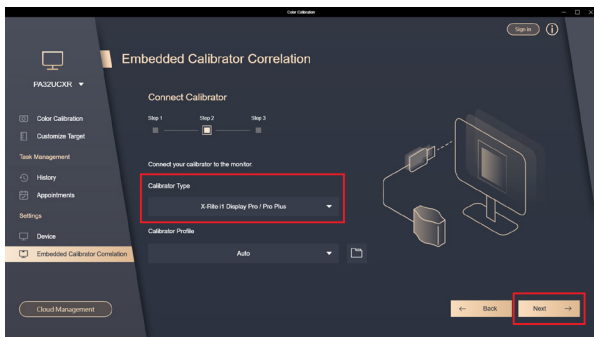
Color Calibration

Sign In

PA32UCXR

Color Calibration

Customize Target

Task Management

History

Appointments

Settings

Device

Embedded Calibrator Correlation

Cloud Management

Embedded Calibrator Correlation

Connect Calibrator

Step 1

Step 2

Step 3

Connect your calibrator to the monitor.

Calibrator Type

X-Rite i1 Display Pro / Pro Plus

Calibrator Profile

Auto

Back

Next